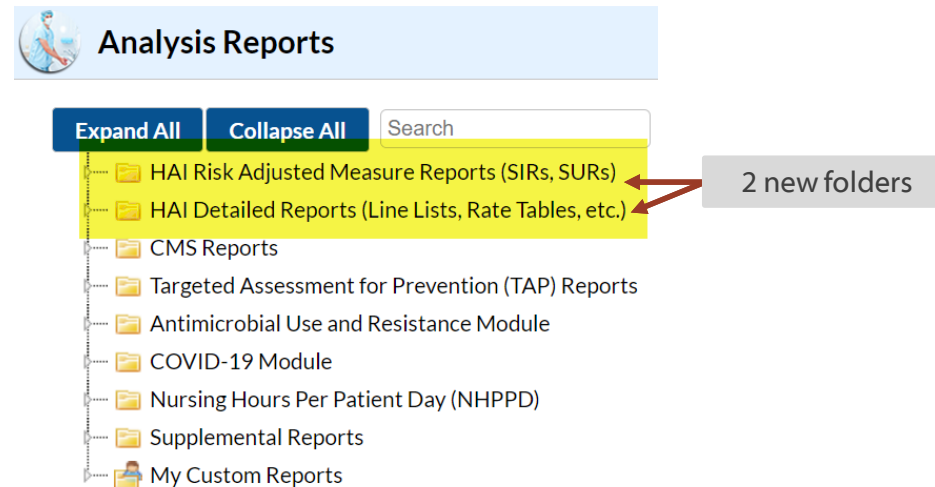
Analysis Reports

Expand All
Collapse All
Search

HAI Risk Adjusted Measure Reports (SIRs, SURs)
HAI Detailed Reports (Line Lists, Rate Tables, etc.)
CMS Reports
Targeted Assessment for Prevention (TAP) Reports
Antimicrobial Use and Resistance Module
COVID-19 Module
Nursing Hours Per Patient Day (NHPPD)
Supplemental Reports
My Custom Reports

2 new folders